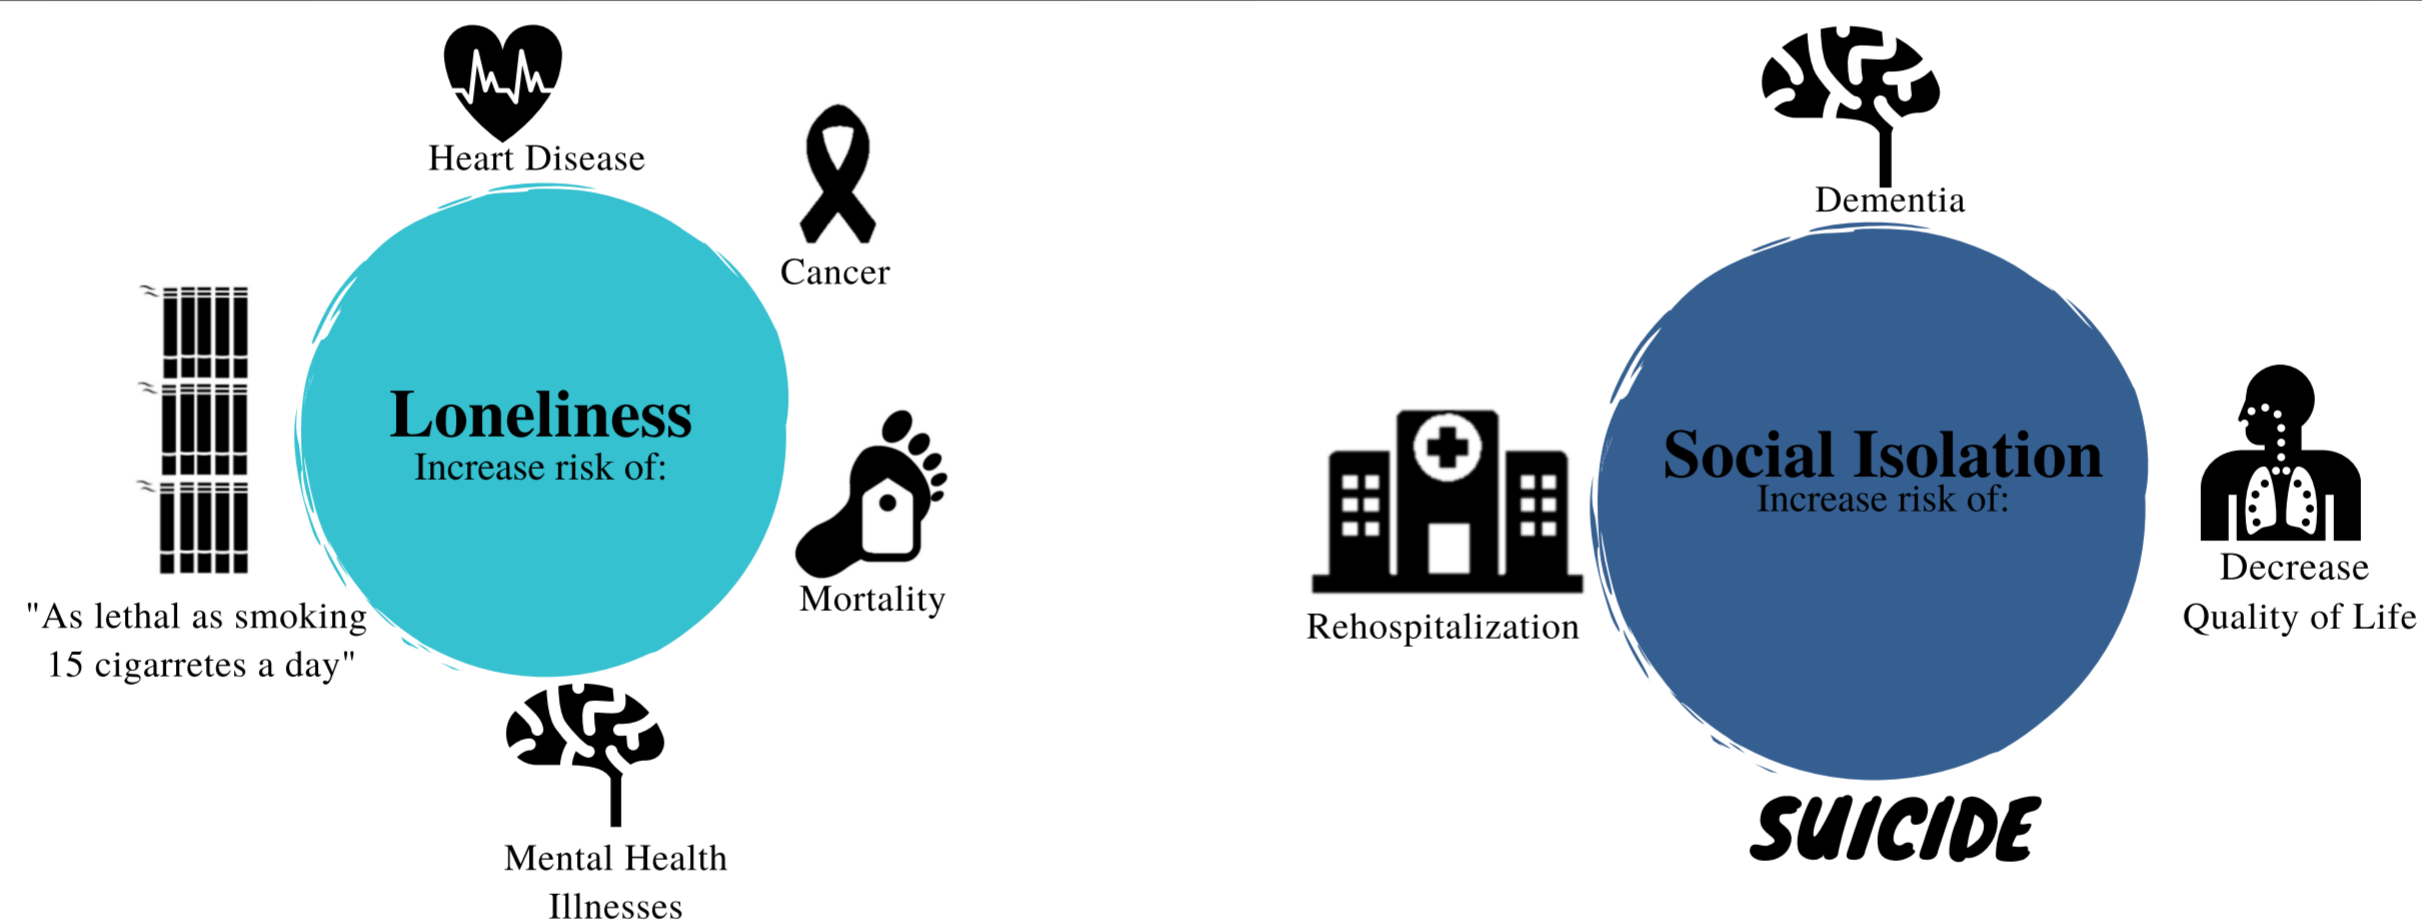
Heart Disease

Cancer

Loneliness
Increase risk of:

"As lethal as smoking 15 cigarretes a day"

Mortality

Mental Health Illnesses

Dementia

Social Isolation
Increase risk of:

Rehospitalization

Decrease Quality of Life

SUICIDE